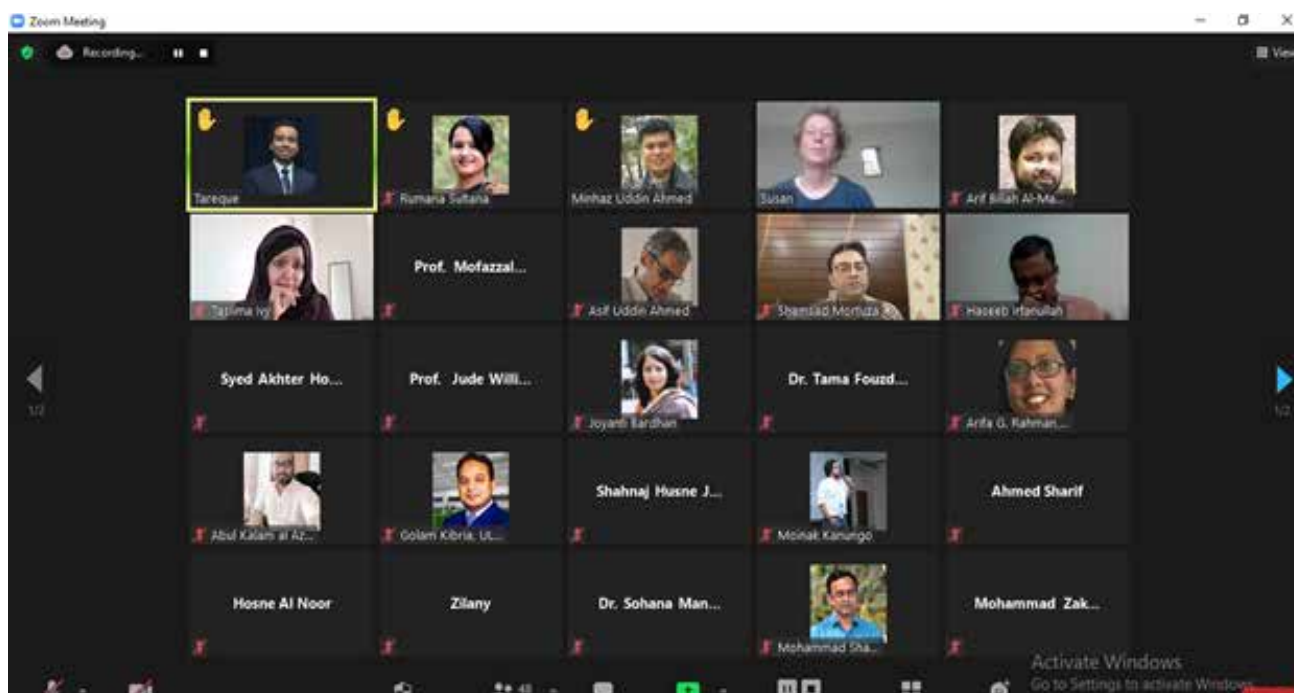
Zoom Meeting

Recording...

View

1/2

1/2

Tareque

Rumana Sultana

Minhaz Uddin Ahmed

Susan

Arif Billah Al-Ma...

Taslima Ivy

Prof. Mofazzal...

Asif Uddin Ahmed

Shamsad Mortuza

Haseeb Irfanullah

Syed Akhter Ho...

Prof. Jude Willi...

Joyanti Bardhan

Dr. Tama Fouzd...

Arifa G. Rahman...

Abul Kalam al Az...

Golam Kibria, UL...

Shahnaj Husne J...

Moinak Kanungo

Ahmed Sharif

Hosne Al Noor

Zilany

Dr. Sohana Man...

Mohammad Sha...

Mohammad Zak...

Activate Windows
Go to Settings to activate Windows.